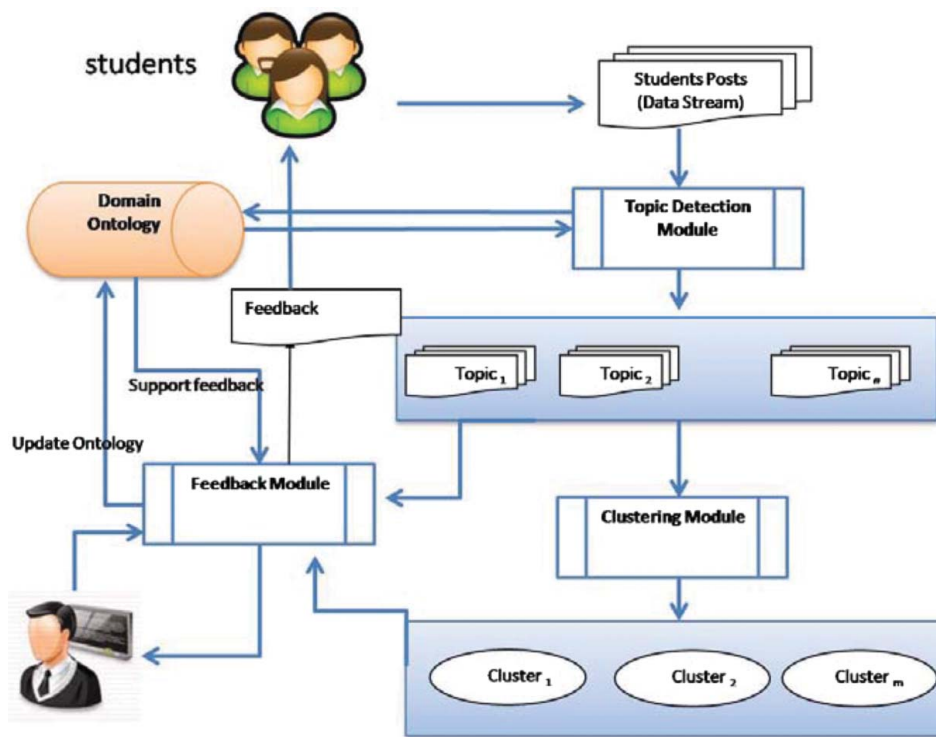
students

Students Posts (Data Stream)

Domain Ontology

Topic Detection Module

Feedback

Topic $_1$

Topic $_2$

Topic $_n$

Support feedback

Update Ontology

Feedback Module

Clustering Module

Cluster $_1$

Cluster $_2$

Cluster $_m$